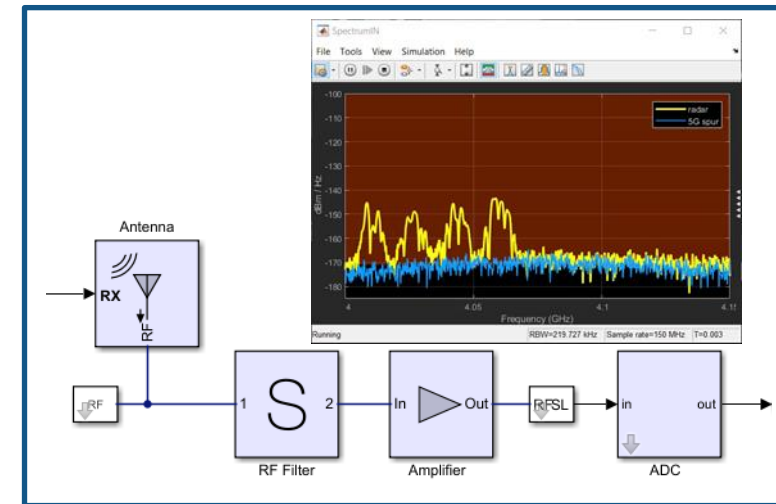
SpectrumIN

File Tools View Simulation Help

-100
-110
-120
-130
-140
-150
-160
-170
-180

dBm / Hz

radar
5G spur

4
4.05
4.1
4.15

Frequency (GHz)

Running
RBW=219.727 kHz
Sample rate=150 MHz
T=0.003

Antenna

RX

RF

RF

1
S
2
RF Filter

In
Out
Amplifier

RFSL

in
out
ADC